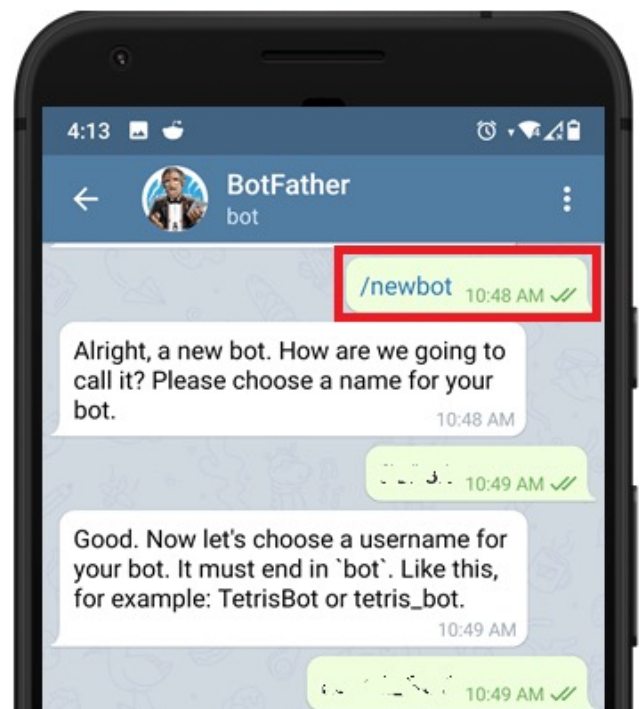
4:13

BotFather
bot

/newbot 10:48 AM

Alright, a new bot. How are we going to call it? Please choose a name for your bot. 10:48 AM

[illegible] 10:49 AM

Good. Now let's choose a username for your bot. It must end in `bot`. Like this, for example: TetrisBot or tetris_bot. 10:49 AM

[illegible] 10:49 AM